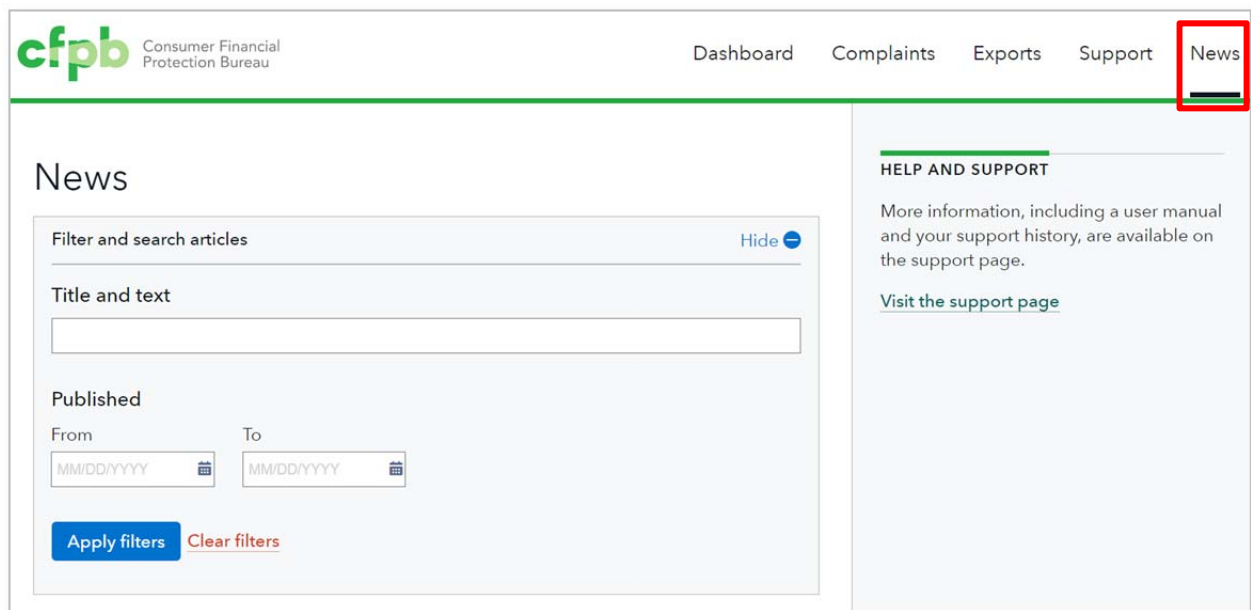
cfpb Consumer Financial Protection Bureau

Dashboard Complaints Exports Support News

News

Filter and search articles

Hide

Title and text

Published

From

MM/DD/YYYY

To

MM/DD/YYYY

Apply filters Clear filters

HELP AND SUPPORT

More information, including a user manual and your support history, are available on the support page.

Visit the support page